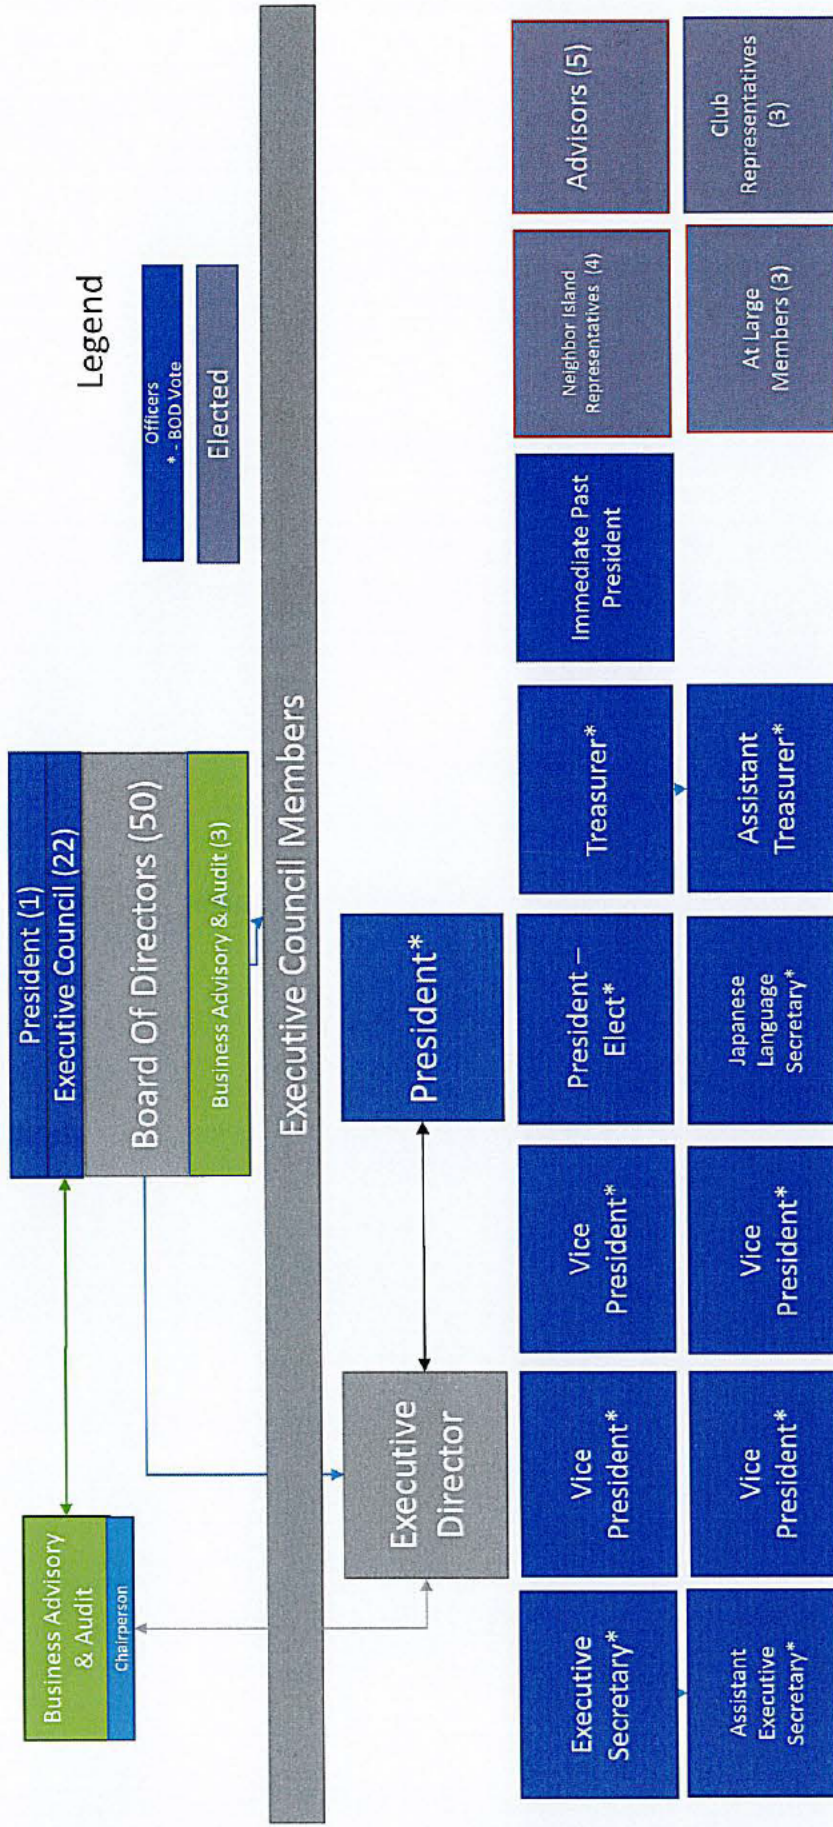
Legend

Officers
* - BOD Vote

Elected

President (1)
Executive Council (22)
Board Of Directors (50)
Business Advisory & Audit (3)

Business Advisory & Audit
Chairperson

Executive Council Members

Executive Director

President*

Executive Secretary*

Assistant Executive Secretary*

Vice President*

Vice President*

Vice President*

Vice President*

President – Elect*

Japanese Language Secretary*

Treasurer*

Assistant Treasurer*

Immediate Past President

Neighbor Island Representatives (4)

At Large Members (3)

Advisors (5)

Club Representatives (3)